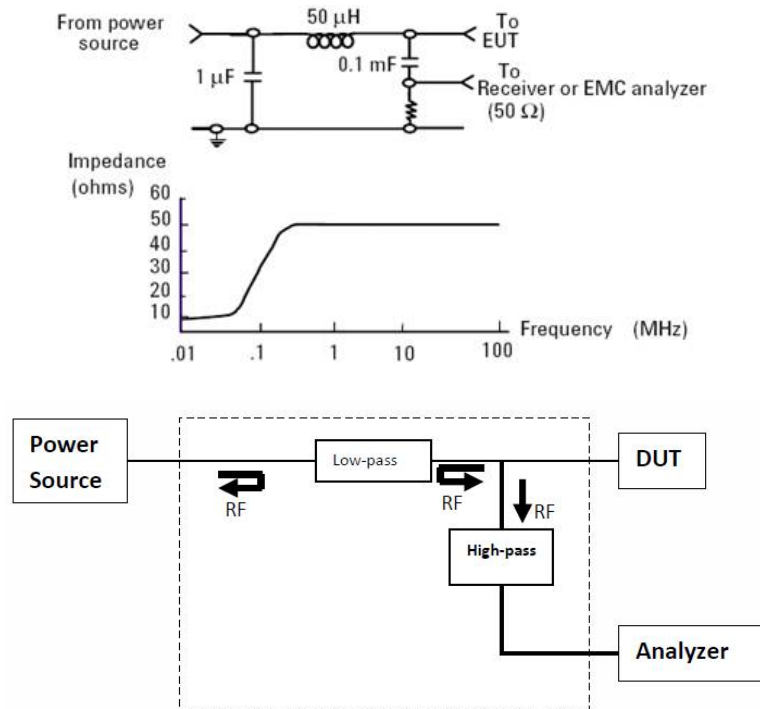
From power source

50 μH

To EUT

0.1 mF

1 μF

To Receiver or EMC analyzer (50 Ω)

Impedance (ohms)

60
50
40
30
20
10

Frequency (MHz)

.01 .1 1 10 100

Power Source

Low-pass

DUT

RF

RF

RF

High-pass

Analyzer